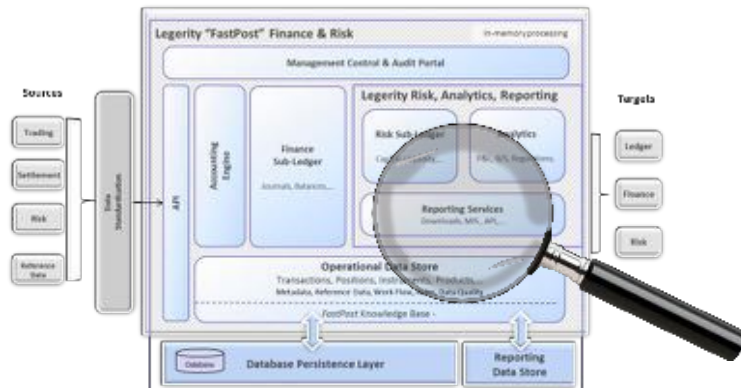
Legerity "FastPost" Finance & Risk

in-memory processing

Management Control & Audit Portal

Sources

Trading

Settlement

Risk

Reference Data

Data Standardisation

API

Accounting Engine

Finance Sub-Ledger

Journals, Balances,...

Legerity Risk, Analytics, Reporting

Risk Sub-Ledger

Capital adequacy,...

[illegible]nalytics

P&L, B/S, Regulations

Reporting Services

Downloads, MIS, API,...

Targets

Ledger

Finance

Risk

Operational Data Store

Transactions, Positions, Instruments, Products,...

Metadata, Reference Data, Work Flow, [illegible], Data Quality

FastPost Knowledge Base

Database

Database Persistence Layer

Reporting Data Store